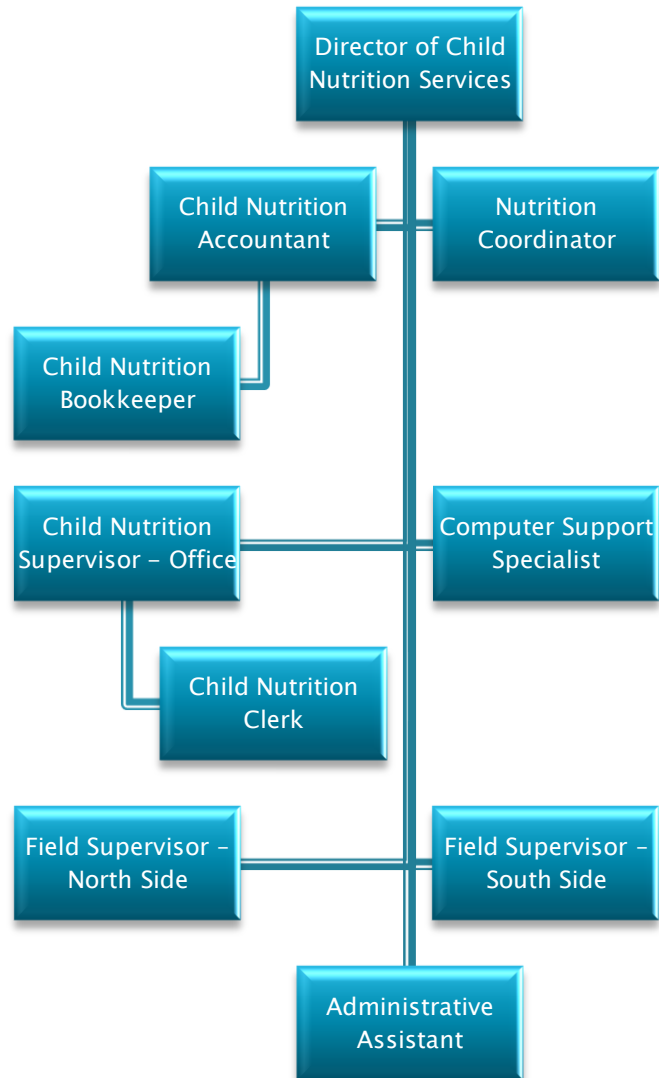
Director of Child Nutrition Services

Child Nutrition Accountant

Nutrition Coordinator

Child Nutrition Bookkeeper

Child Nutrition Supervisor – Office

Computer Support Specialist

Child Nutrition Clerk

Field Supervisor – North Side

Field Supervisor – South Side

Administrative Assistant